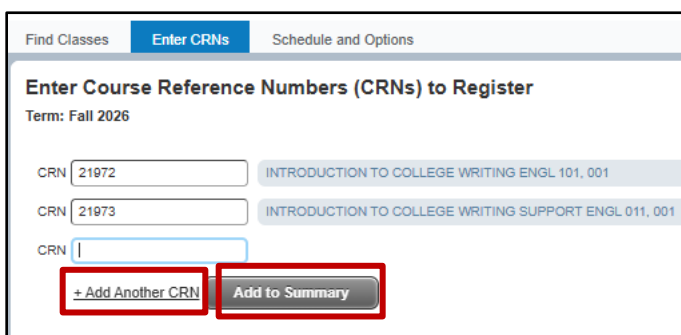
Find Classes
Enter CRNs
Schedule and Options

Enter Course Reference Numbers (CRNs) to Register

Term: Fall 2026

CRN 21972 INTRODUCTION TO COLLEGE WRITING ENGL 101, 001

CRN 21973 INTRODUCTION TO COLLEGE WRITING SUPPORT ENGL 011, 001

CRN

+ Add Another CRN

Add to Summary